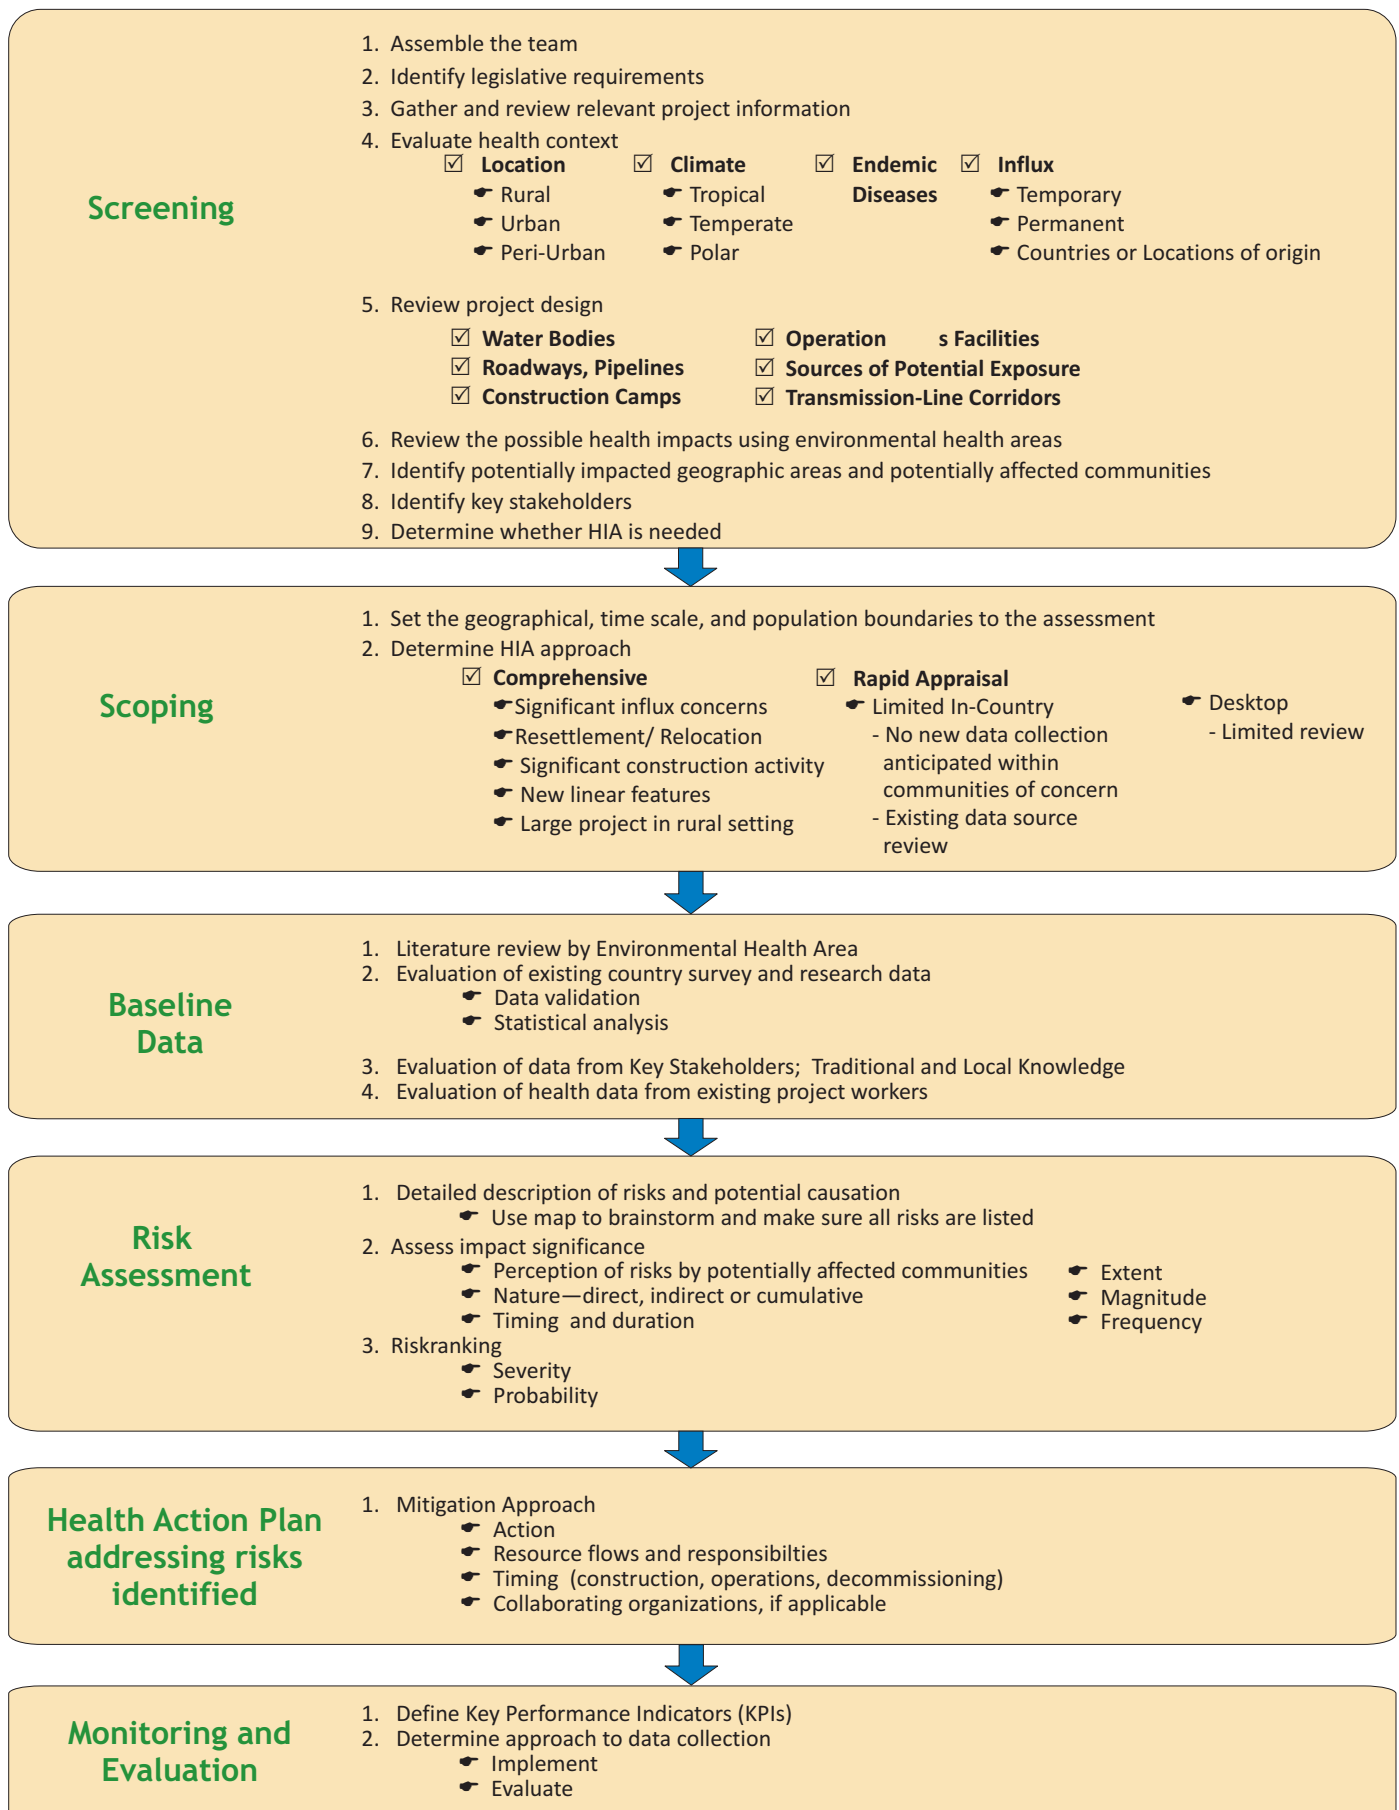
Screening

1. Assemble the team
2. Identify legislative requirements
3. Gather and review relevant project information
4. Evaluate health context

☑ Location
☛ Rural
☛ Urban
☛ Peri-Urban

☑ Climate
☛ Tropical
☛ Temperate
☛ Polar

☑ Endemic Diseases

☑ Influx
☛ Temporary
☛ Permanent
☛ Countries or Locations of origin

5. Review project design

☑ Water Bodies
☑ Roadways, Pipelines
☑ Construction Camps
☑ Operation s Facilities
☑ Sources of Potential Exposure
☑ Transmission-Line Corridors

6. Review the possible health impacts using environmental health areas
7. Identify potentially impacted geographic areas and potentially affected communities
8. Identify key stakeholders
9. Determine whether HIA is needed

Scoping

1. Set the geographical, time scale, and population boundaries to the assessment
2. Determine HIA approach

☑ Comprehensive
☛Significant influx concerns
☛Resettlement/ Relocation
☛ Significant construction activity
☛ New linear features
☛ Large project in rural setting

☑ Rapid Appraisal
☛ Limited In-Country
- No new data collection anticipated within communities of concern
- Existing data source review

☛ Desktop
- Limited review

Baseline Data

1. Literature review by Environmental Health Area
2. Evaluation of existing country survey and research data
☛ Data validation
☛ Statistical analysis
3. Evaluation of data from Key Stakeholders; Traditional and Local Knowledge
4. Evaluation of health data from existing project workers

Risk Assessment

1. Detailed description of risks and potential causation
☛ Use map to brainstorm and make sure all risks are listed
2. Assess impact significance
☛ Perception of risks by potentially affected communities
☛ Nature—direct, indirect or cumulative
☛ Timing and duration
☛ Extent
☛ Magnitude
☛ Frequency
3. Riskranking
☛ Severity
☛ Probability

Health Action Plan addressing risks identified

1. Mitigation Approach
☛ Action
☛ Resource flows and responsibilties
☛ Timing (construction, operations, decommissioning)
☛ Collaborating organizations, if applicable

Monitoring and Evaluation

1. Define Key Performance Indicators (KPIs)
2. Determine approach to data collection
☛ Implement
☛ Evaluate